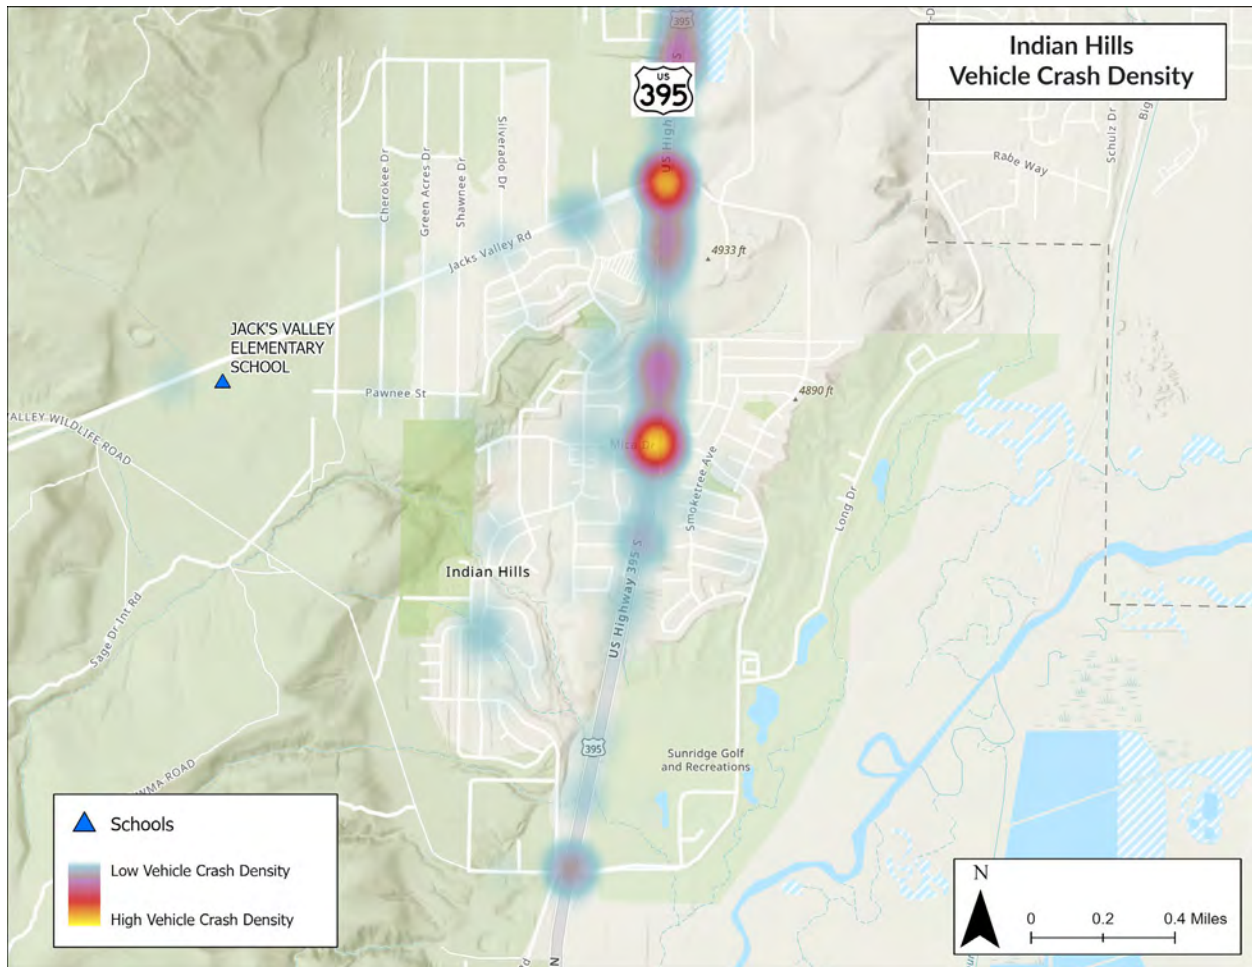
Indian Hills
Vehicle Crash Density

US 395

395

US High

Cherokee Dr

Green Acres Dr

Shawnee Dr

Silverado Dr

Rabe Way

Schulz Dr

Big

Jacks Valley Rd

4933 ft

JACK'S VALLEY ELEMENTARY SCHOOL

Pawnee St

4890 ft

VALLEY WILDLIFE ROAD

Mica Dr

Smoketree Ave

Long Dr

Indian Hills

US Highway 395 S

Sage Dr Int Rd

395

Sunridge Golf and Recreations

WMA ROAD

Schools

Low Vehicle Crash Density

High Vehicle Crash Density

N

0 0.2 0.4 Miles